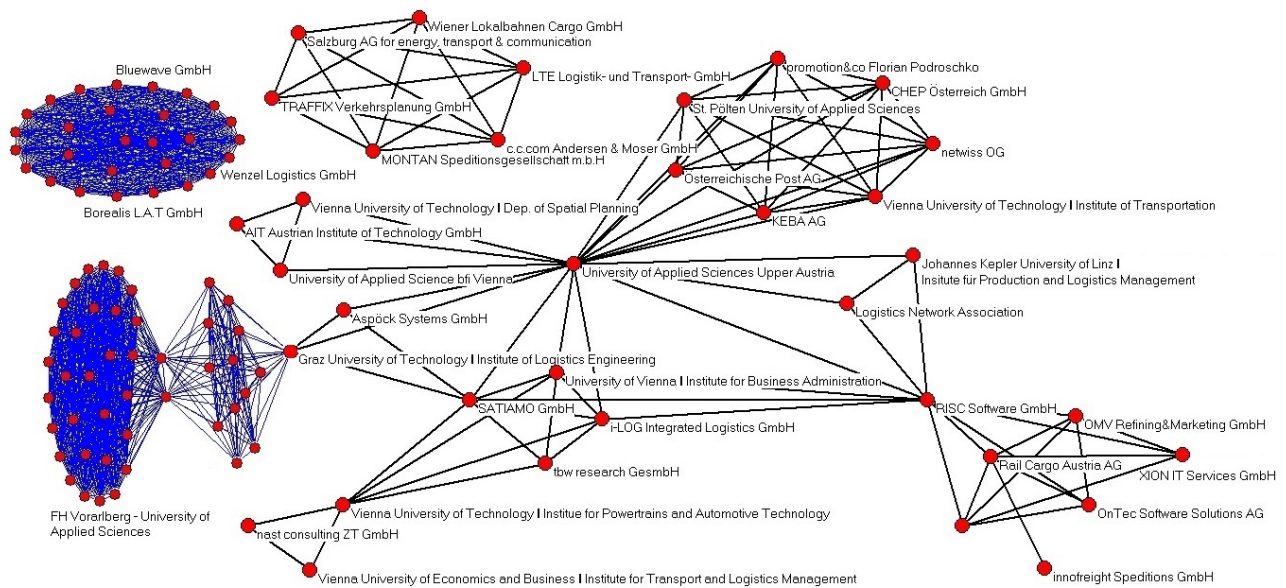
Wiener Lokalbahnen Cargo GmbH
Salzburg AG for energy, transport & communication
LTE Logistik- und Transport- GmbH
TRAFFIX Verkehrsplanung GmbH
c.c.com Andersen & Moser GmbH
MONTAN Speditionsgesellschaft m.b.H
Bluewave GmbH
Wenzel Logistics GmbH
Borealis L.A.T GmbH
promotion&co Florian Podroschko
CHEP Österreich GmbH
St. Pölten University of Applied Sciences
netwiss OG
Österreichische Post AG
KEBA AG
Vienna University of Technology I Institute of Transportation
Vienna University of Technology I Dep. of Spatial Planning
AIT Austrian Institute of Technology GmbH
University of Applied Science bfi Vienna
University of Applied Sciences Upper Austria
Johannes Kepler University of Linz I Insitute für Production and Logistics Management
Logistics Network Association
Aspöck Systems GmbH
Graz University of Technology I Institute of Logistics Engineering
University of Vienna I Institute for Business Administration
SATIAMO GmbH
i-LOG Integrated Logistics GmbH
RISC Software GmbH
OMV Refining&Marketing GmbH
Rail Cargo Austria AG
XION IT Services GmbH
OnTec Software Solutions AG
tbw research GesmbH
FH Vorarlberg - University of Applied Sciences
Vienna University of Technology I Institue for Powertrains and Automotive Technology
nast consulting ZT GmbH
Vienna University of Economics and Business I Institute for Transport and Logistics Management
innofreight Speditions GmbH